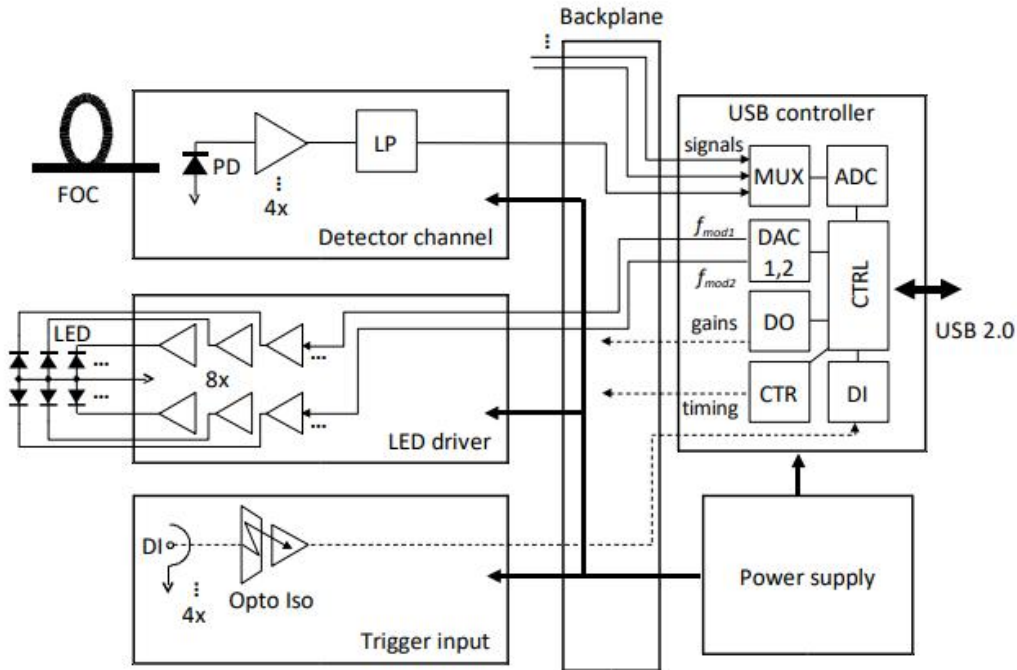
Backplane

FOC

PD

4x

LP

Detector channel

USB controller

signals

MUX

ADC

$f_{mod1}$

DAC 1,2

$f_{mod2}$

CTRL

USB 2.0

LED

8x

gains

DO

timing

CTR

DI

LED driver

DI

4x

Opto Iso

Trigger input

Power supply